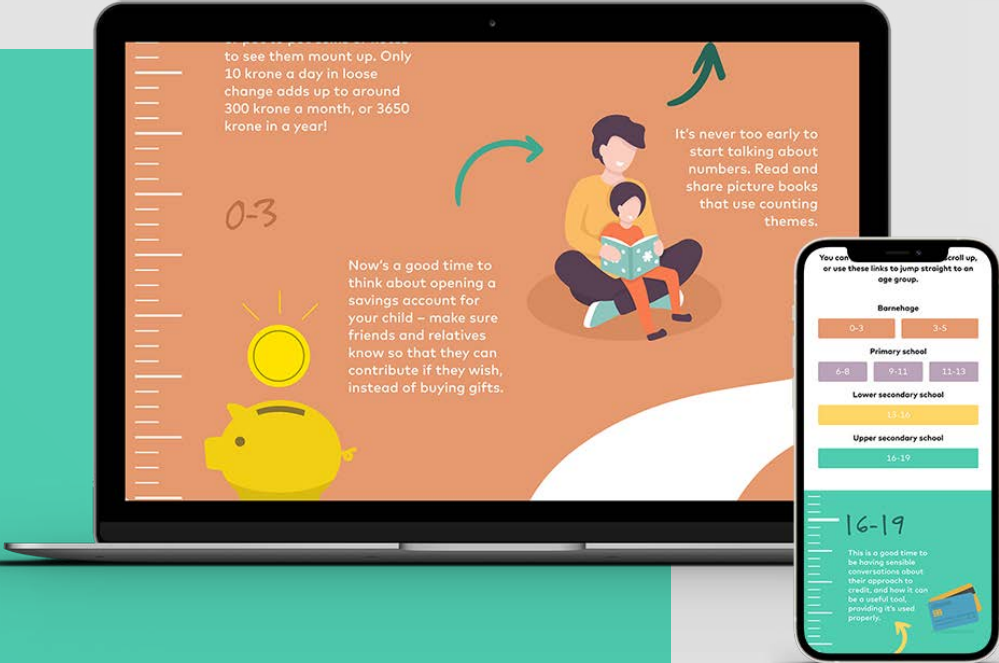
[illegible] to see them mount up. Only 10 krone a day in loose change adds up to around 300 krone a month, or 3650 krone in a year!

It's never too early to start talking about numbers. Read and share picture books that use counting themes.

0-3

Now's a good time to think about opening a savings account for your child – make sure friends and relatives know so that they can contribute if they wish, instead of buying gifts.

You can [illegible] scroll up, or use these links to jump straight to an age group.

Barnehage

0-3

3-5

Primary school

6-8

9-11

11-13

Lower secondary school

13-16

Upper secondary school

16-19

16-19

This is a good time to be having sensible conversations about their approach to credit, and how it can be a useful tool, providing it's used properly.